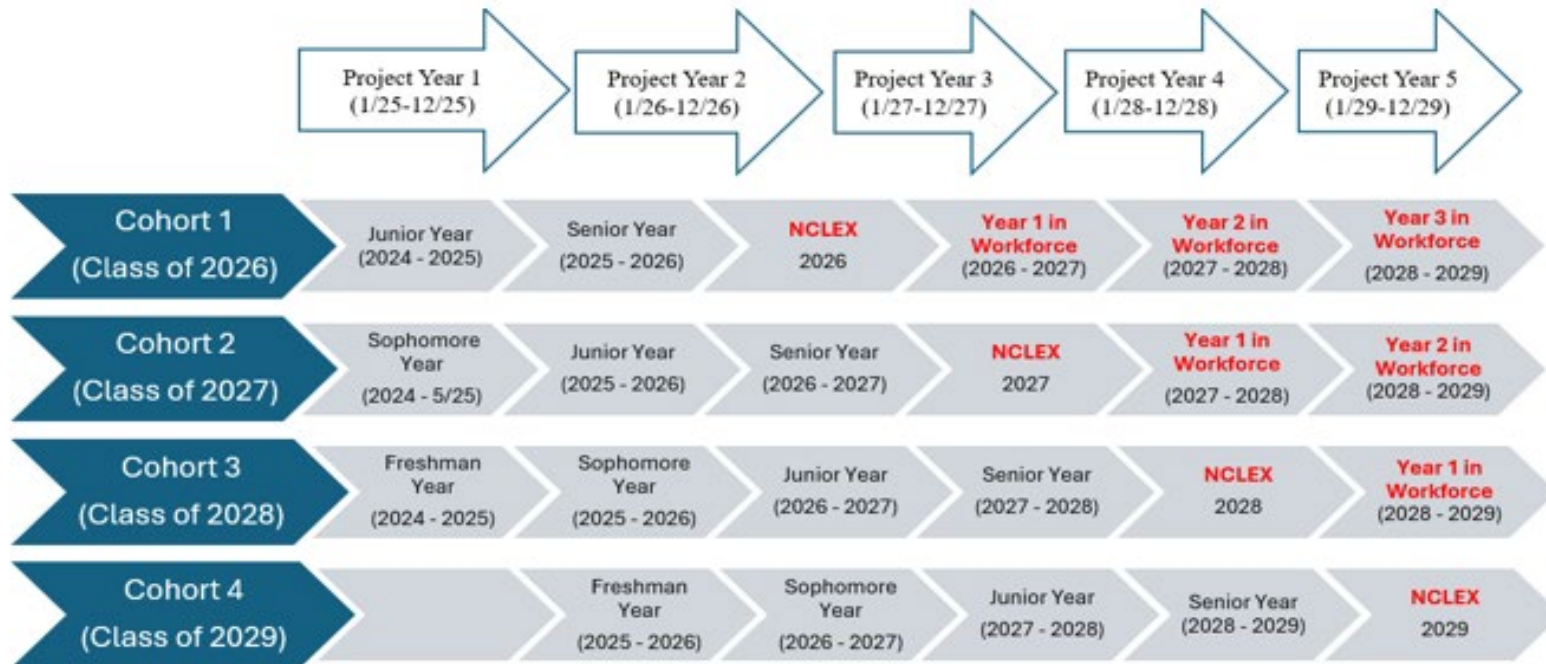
| | Project Year 1 (1/25-12/25) | Project Year 2 (1/26-12/26) | Project Year 3 (1/27-12/27) | Project Year 4 (1/28-12/28) | Project Year 5 (1/29-12/29) | |
|---|---|---|---|---|---|---|
| Cohort 1 (Class of 2026) | Junior Year (2024 - 2025) | Senior Year (2025 - 2026) | NCLEX 2026 | Year 1 in Workforce (2026 - 2027) | Year 2 in Workforce (2027 - 2028) | Year 3 in Workforce (2028 - 2029) |
| Cohort 2 (Class of 2027) | Sophomore Year (2024 - 5/25) | Junior Year (2025 - 2026) | Senior Year (2026 - 2027) | NCLEX 2027 | Year 1 in Workforce (2027 - 2028) | Year 2 in Workforce (2028 - 2029) |
| Cohort 3 (Class of 2028) | Freshman Year (2024 - 2025) | Sophomore Year (2025 - 2026) | Junior Year (2026 - 2027) | Senior Year (2027 - 2028) | NCLEX 2028 | Year 1 in Workforce (2028 - 2029) |
| Cohort 4 (Class of 2029) | | Freshman Year (2025 - 2026) | Sophomore Year (2026 - 2027) | Junior Year (2027 - 2028) | Senior Year (2028 - 2029) | NCLEX 2029 |